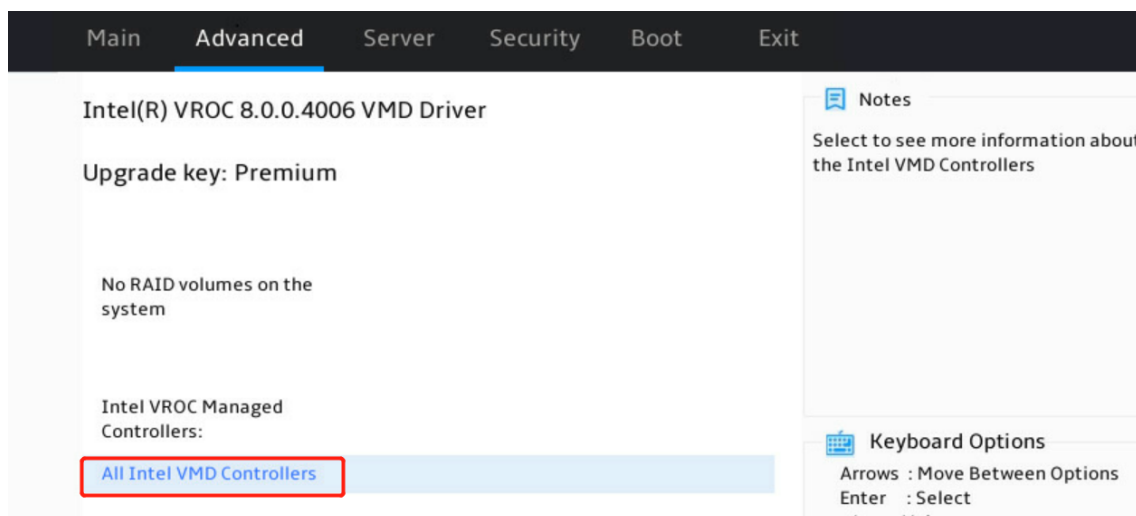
Main Advanced Server Security Boot Exit

Intel(R) VROC 8.0.0.4006 VMD Driver

Upgrade key: Premium

No RAID volumes on the system

Intel VROC Managed Controllers:

All Intel VMD Controllers

Notes

Select to see more information about the Intel VMD Controllers

Keyboard Options

Arrows : Move Between Options
Enter : Select